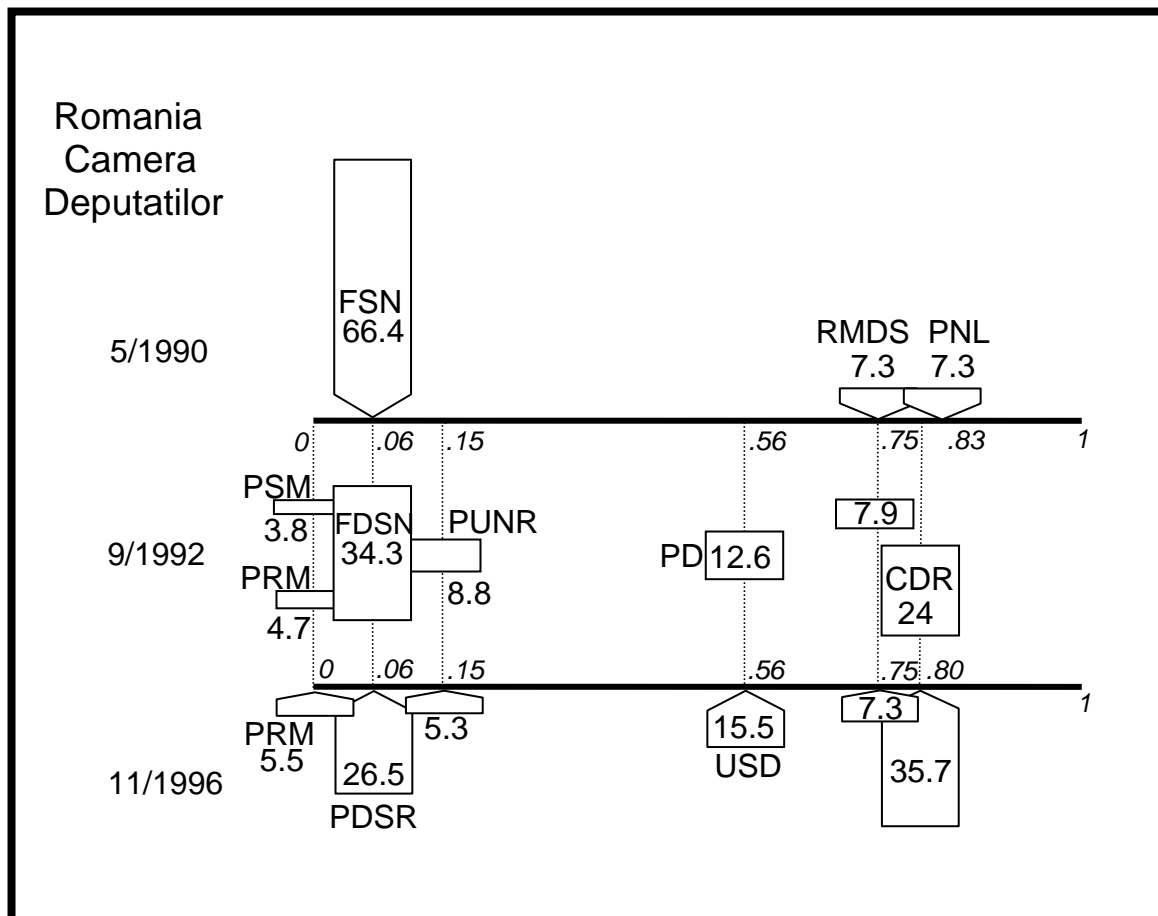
Romania
Camera
Deputatilor

FSN
66.4

5/1990

RMDS
7.3

PNL
7.3

0 .06 .15 .56 .75 .83 1

PSM
3.8

FDSN
34.3

PUNR
8.8

9/1992

PRM
4.7

PD 12.6

7.9

CDR
24

0 .06 .15 .56 .75 .80 1

PRM
5.5

5.3

26.5

PDSR

11/1996

15.5
USD

7.3

35.7